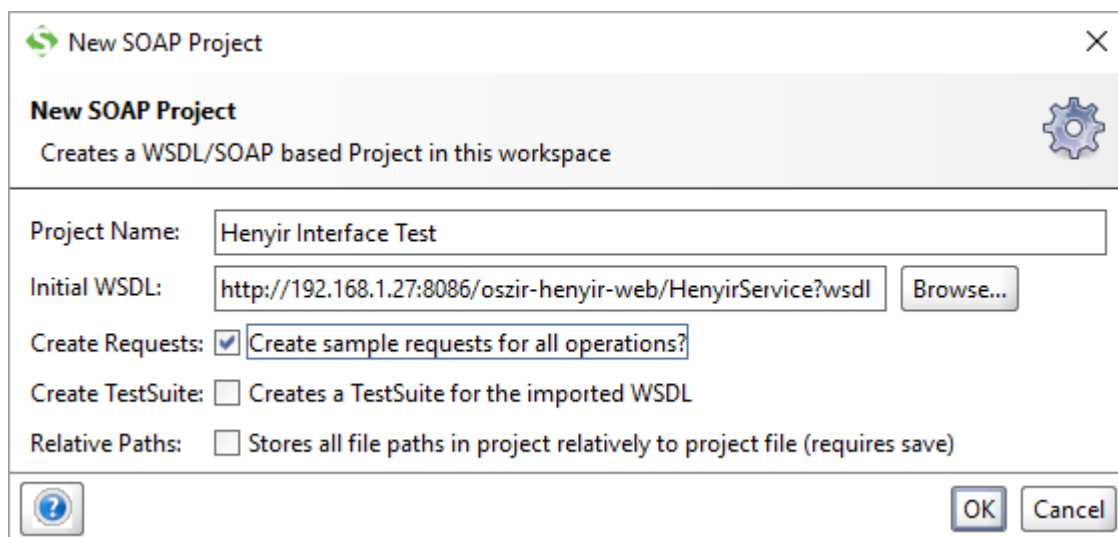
New SOAP Project

New SOAP Project
Creates a WSDL/SOAP based Project in this workspace

Project Name: Henyir Interface Test

Initial WSDL: http://192.168.1.27:8086/oszir-henyir-web/HenyirService?wsdl Browse...

Create Requests: Create sample requests for all operations?

Create TestSuite: Creates a TestSuite for the imported WSDL

Relative Paths: Stores all file paths in project relatively to project file (requires save)

OK Cancel